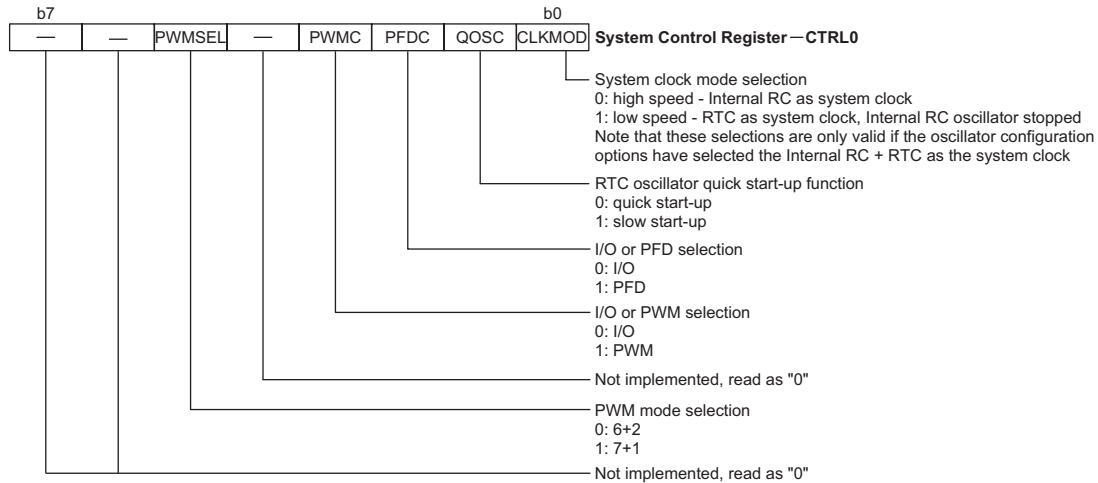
b7 b0

| — | — | PWMSEL | — | PWMC | PFDC | QOSC | CLKMOD |
|---|---|---|---|---|---|---|---|

System Control Register—CTRL0

System clock mode selection
0: high speed - Internal RC as system clock
1: low speed - RTC as system clock, Internal RC oscillator stopped
Note that these selections are only valid if the oscillator configuration options have selected the Internal RC + RTC as the system clock

RTC oscillator quick start-up function
0: quick start-up
1: slow start-up

I/O or PFD selection
0: I/O
1: PFD

I/O or PWM selection
0: I/O
1: PWM

Not implemented, read as "0"

PWM mode selection
0: 6+2
1: 7+1

Not implemented, read as "0"